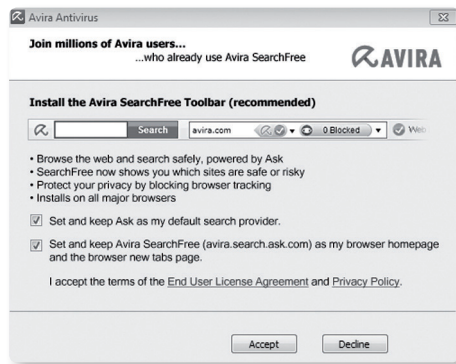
Avira Antivirus

Join millions of Avira users...
...who already use Avira SearchFree

AVIRA

Install the Avira SearchFree Toolbar (recommended)

Search avira.com 0 Blocked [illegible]

• Browse the web and search safely, powered by Ask
• SearchFree now shows you which sites are safe or risky
• Protect your privacy by blocking browser tracking
• Installs on all major browsers

Set and keep Ask as my default search provider.

Set and keep Avira SearchFree (avira.search.ask.com) as my browser homepage and the browser new tabs page.

I accept the terms of the End User License Agreement and Privacy Policy.

Accept Decline